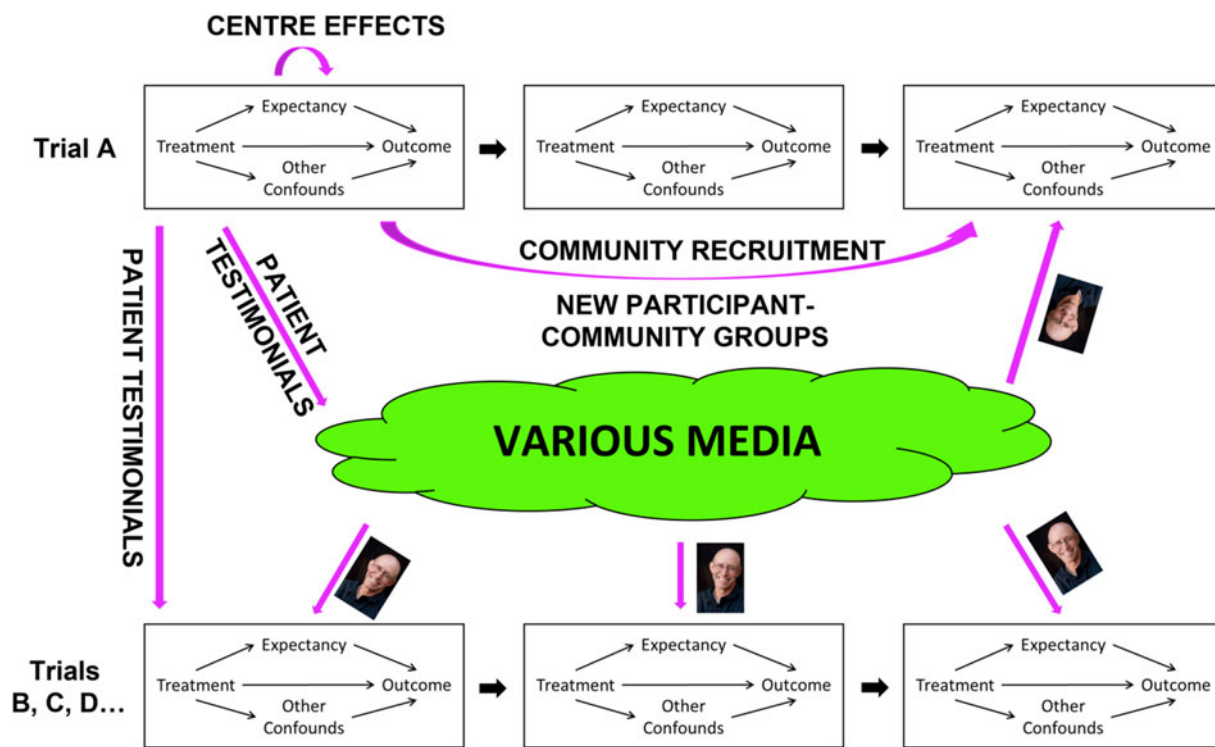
CENTRE EFFECTS

Trial A

Expectancy
Treatment
Outcome
Other Confounds

Expectancy
Treatment
Outcome
Other Confounds

Expectancy
Treatment
Outcome
Other Confounds

PATIENT TESTIMONIALS

PATIENT TESTIMONIALS

COMMUNITY RECRUITMENT

NEW PARTICIPANT-COMMUNITY GROUPS

VARIOUS MEDIA

Trials B, C, D…

Expectancy
Treatment
Outcome
Other Confounds

Expectancy
Treatment
Outcome
Other Confounds

Expectancy
Treatment
Outcome
Other Confounds